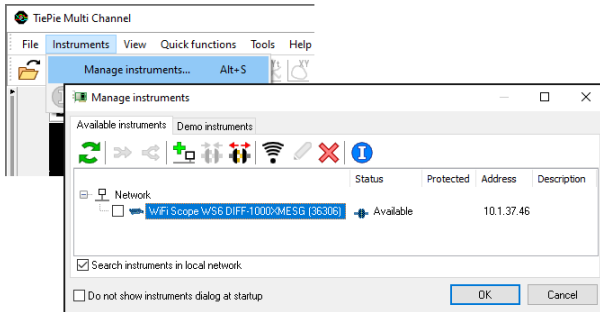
TiePie Multi Channel

File Instruments View Quick functions Tools Help

Manage instruments... Alt+S

Manage instruments

Available instruments Demo instruments

| | Status | Protected | Address | Description |
|---|---|---|---|---|
| Network | | | | |
| WiFi Scope WS6 DIFF-1000XMESG (36306) | Available | | 10.1.37.46 | |

Search instruments in local network

Do not show instruments dialog at startup

OK Cancel